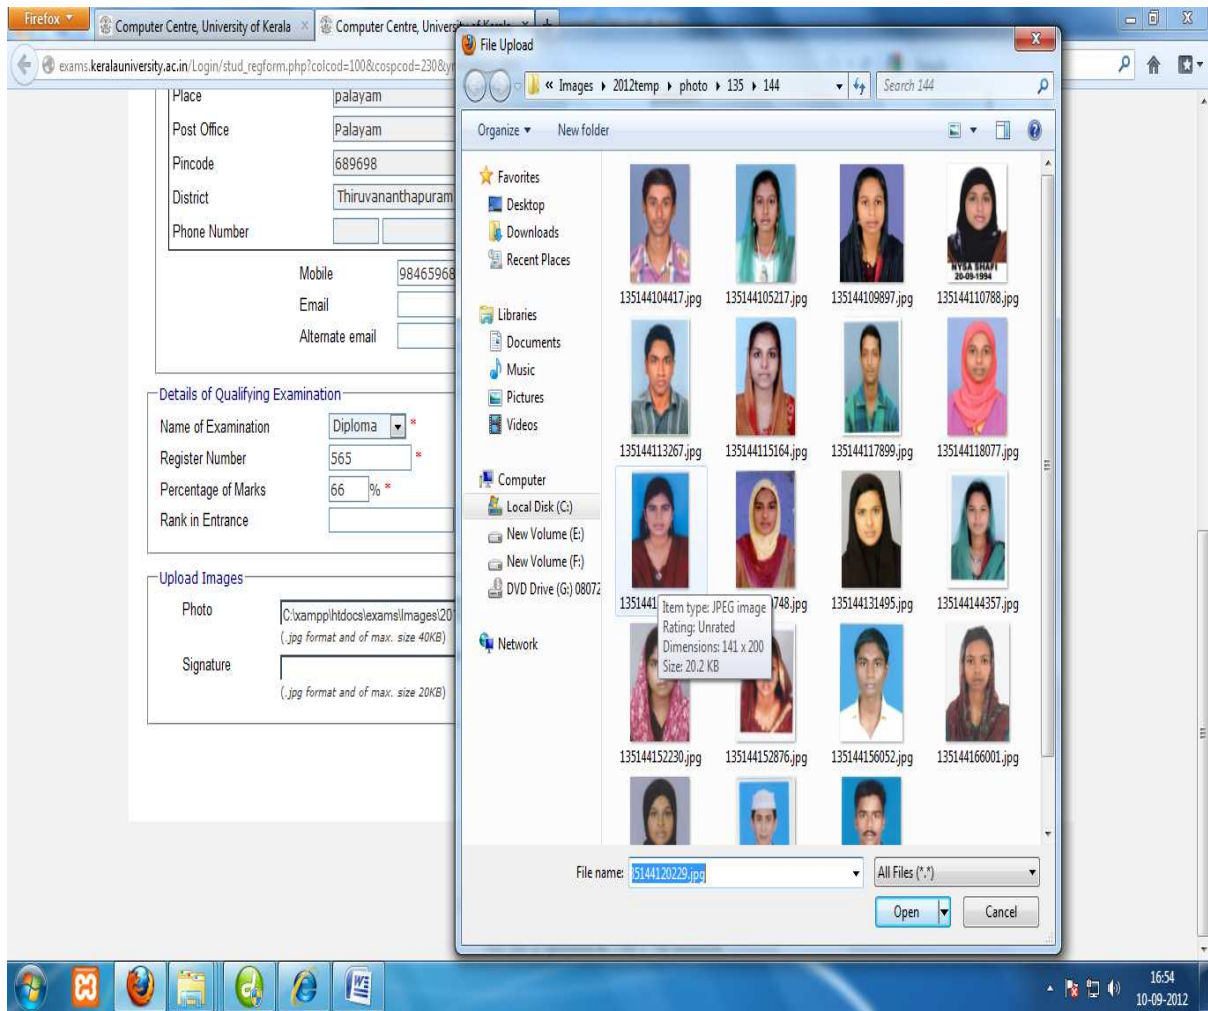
Firefox
Computer Centre, University of Kerala ×
Computer Centre, Univers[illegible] ×
+
exams.keralauniversity.ac.in/Login/stud_regform.php?colcod=100&cospcod=230&y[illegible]

Place palayam
Post Office Palayam
Pincode 689698
District Thiruvananthapuram
Phone Number
Mobile 98465968
Email
Alternate email

Details of Qualifying Examination
Name of Examination Diploma *
Register Number 565 *
Percentage of Marks 66 % *
Rank in Entrance

Upload Images
Photo C:\xampp\htdocs\exams\Images\20
(.jpg format and of max. size 40KB)
Signature
(.jpg format and of max. size 20KB)

File Upload
« Images ▸ 2012temp ▸ photo ▸ 135 ▸ 144
Search 144
Organize ▾ New folder

Favorites
Desktop
Downloads
Recent Places
Libraries
Documents
Music
Pictures
Videos
Computer
Local Disk (C:)
New Volume (E:)
New Volume (F:)
DVD Drive (G:) 08072
Network

135144104417.jpg
135144105217.jpg
135144109897.jpg
NYSA SHAFI 20-09-1994
135144110788.jpg
135144113267.jpg
135144115164.jpg
135144117899.jpg
135144118077.jpg
1351441
Item type: JPEG image
Rating: Unrated
Dimensions: 141 x 200
Size: 20.2 KB
748.jpg
135144131495.jpg
135144144357.jpg
135144152230.jpg
135144152876.jpg
135144156052.jpg
135144166001.jpg

File name: 35144120229.jpg
All Files (*.*)
Open
Cancel

16:54
10-09-2012